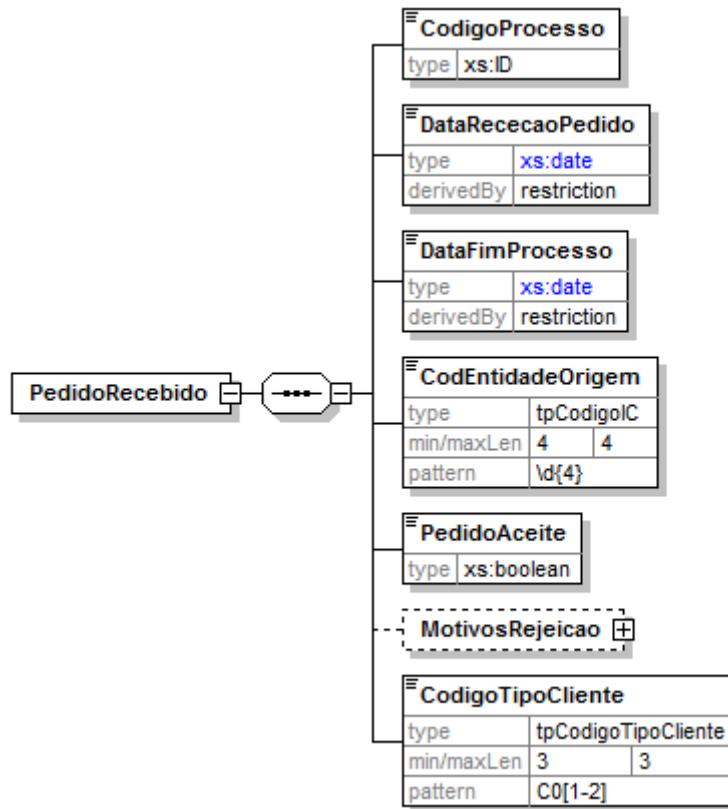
PedidoRecebido

CodigoProcesso
type xs:ID

DataRececaoPedido
type xs:date
derivedBy restriction

DataFimProcesso
type xs:date
derivedBy restriction

CodEntidadeOrigem
type tpCodigoIC
min/maxLen 4 4
pattern \d{4}

PedidoAceite
type xs:boolean

MotivosRejeicao

CodigoTipoCliente
type tpCodigoTipoCliente
min/maxLen 3 3
pattern C0[1-2]